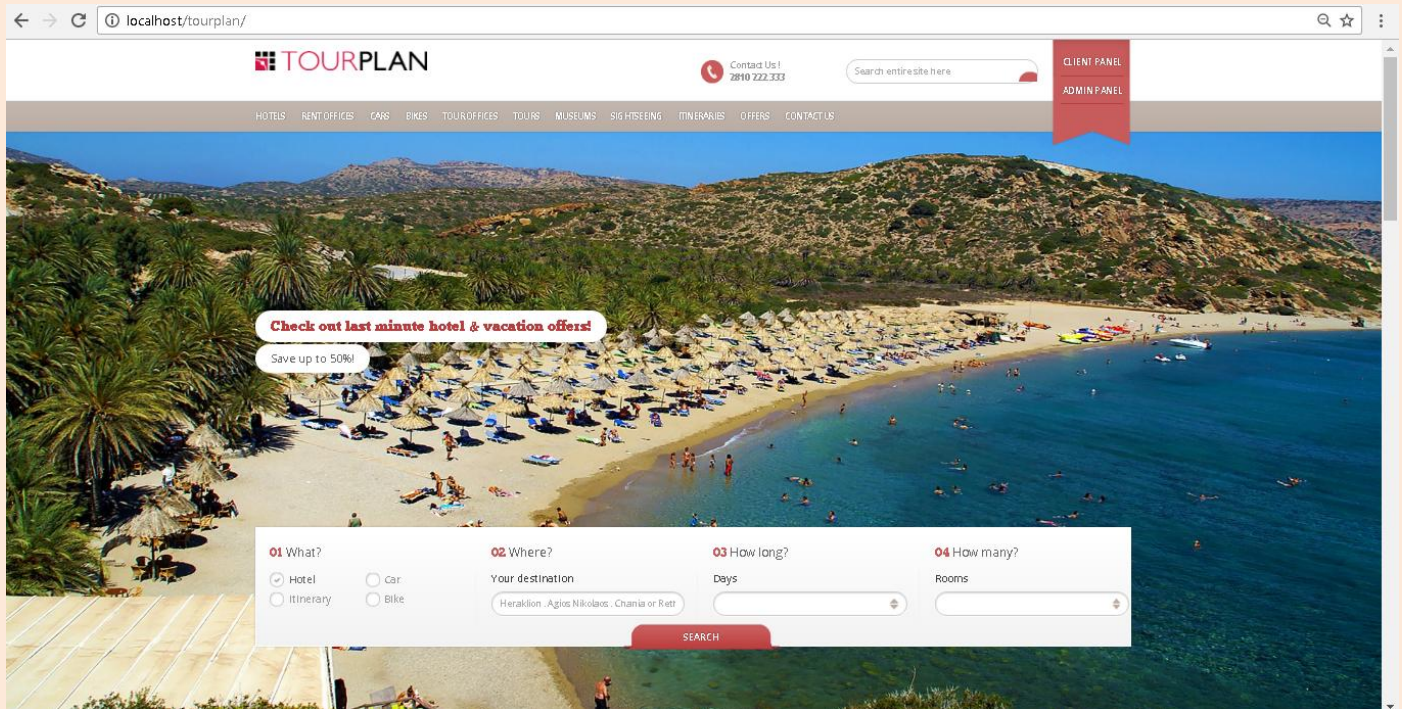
localhost/tourplan/

TOURPLAN

Contact Us!
2810 222 333

Search entire site here

CLIENT PANEL
ADMIN PANEL

HOTELS RENT OFFICES CARS BIKES TOUR OFFICES TOURS MUSEUMS SIGHTSEEING ITINERARIES OFFERS CONTACT US

Check out last minute hotel & vacation offers!

Save up to 50%!

01 What?
Hotel
Car
Itinerary
Bike

02 Where?
Your destination
Heraklion , Agios Nikolaos , Chania or Reth

03 How long?
Days

04 How many?
Rooms

SEARCH